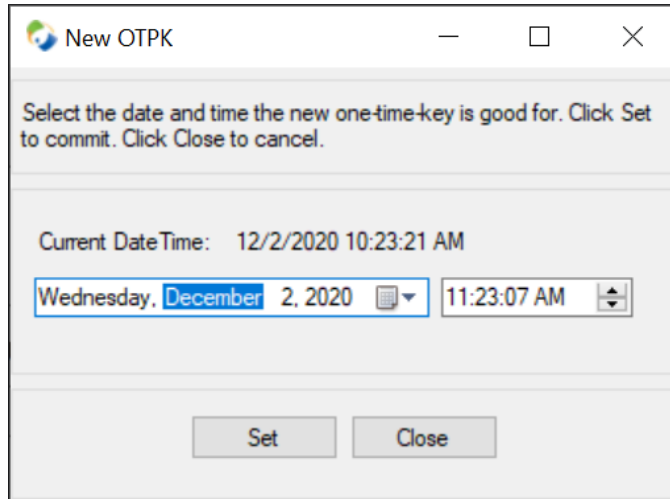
New OTPK

Select the date and time the new one-time-key is good for. Click Set to commit. Click Close to cancel.

Current DateTime: 12/2/2020 10:23:21 AM

Wednesday, December 2, 2020

11:23:07 AM

Set

Close